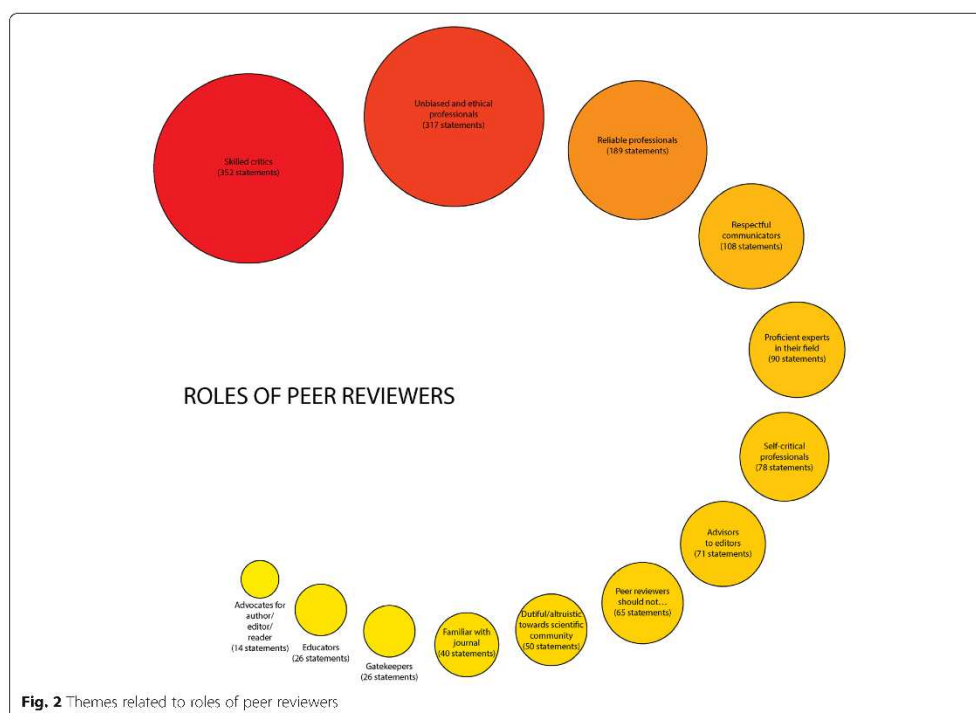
Skilled critics
(352 statements)

Unbiased and ethical professionals
(317 statements)

Reliable professionals
(189 statements)

Respectful communicators
(108 statements)

Proficient experts in their field
(90 statements)

ROLES OF PEER REVIEWERS

Self-critical professionals
(78 statements)

Advisors to editors
(71 statements)

Peer reviewers should not...
(65 statements)

Dutiful/altruistic towards scientific community
(50 statements)

Familiar with journal
(40 statements)

Gatekeepers
(26 statements)

Educators
(26 statements)

Advocates for author/ editor/ reader
(14 statements)

Fig. 2 Themes related to roles of peer reviewers